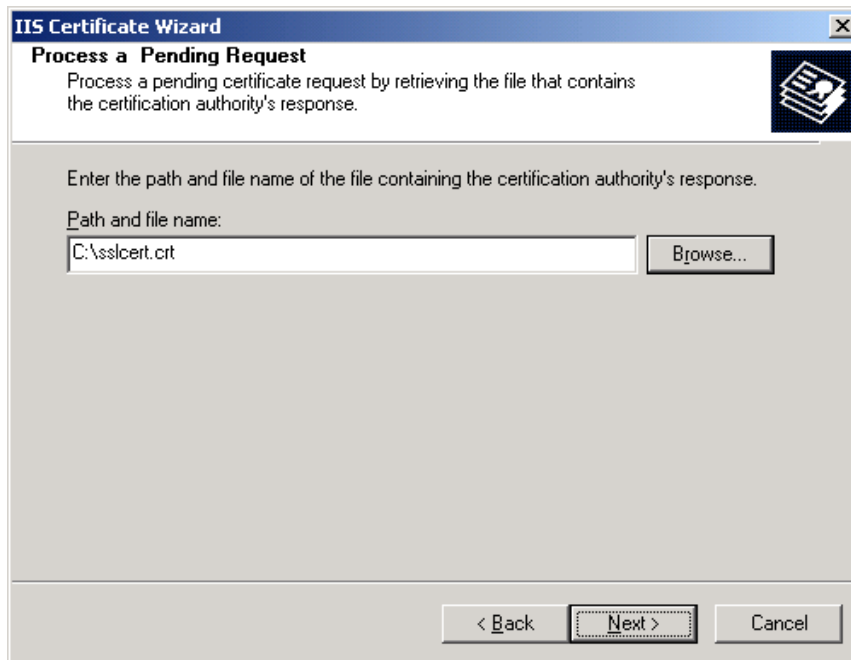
IIS Certificate Wizard

Process a Pending Request
Process a pending certificate request by retrieving the file that contains the certification authority's response.

Enter the path and file name of the file containing the certification authority's response.

Path and file name:

C:\sslcert.crt

Browse...

< Back

Next >

Cancel